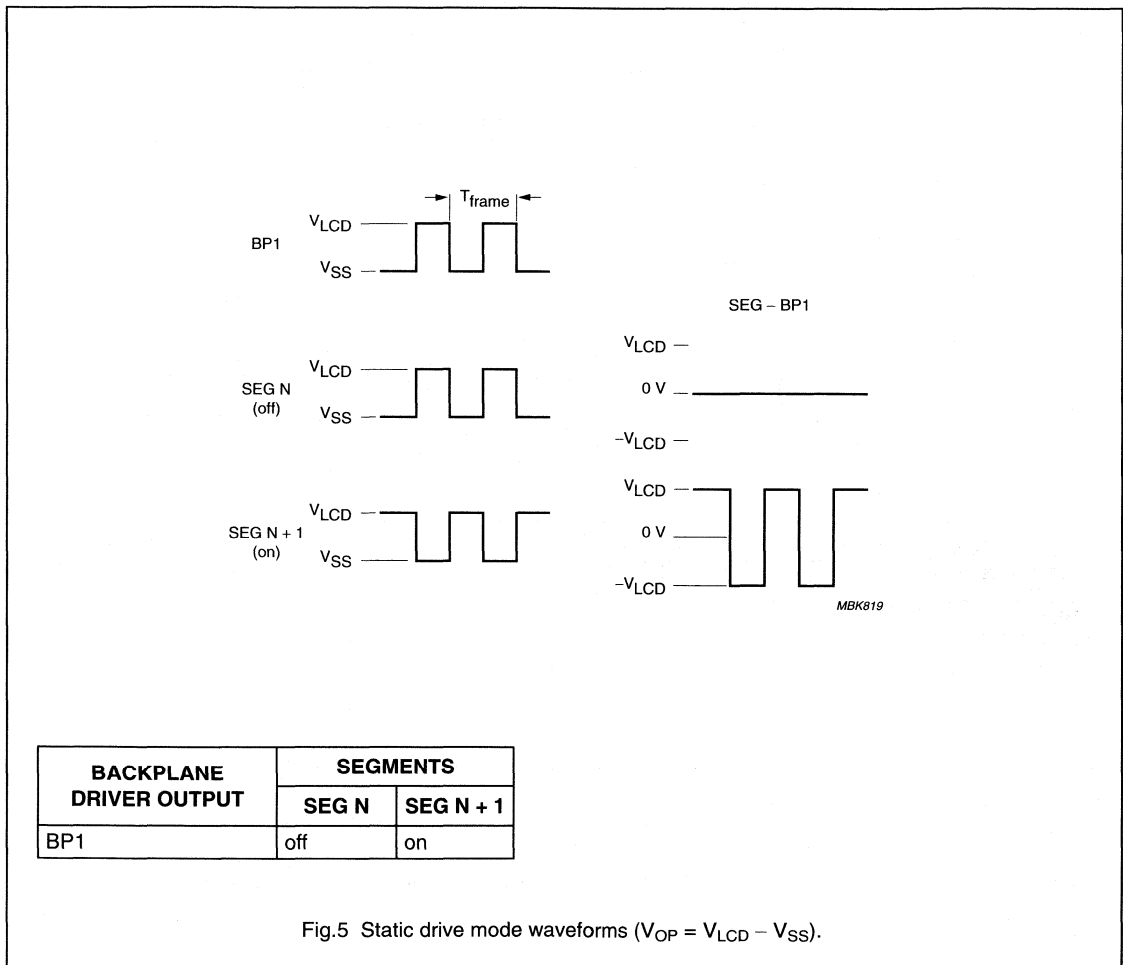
$T_{frame}$

BP1 $V_{LCD}$ $V_{SS}$

SEG – BP1

$V_{LCD}$

0 V

$-V_{LCD}$

SEG N (off) $V_{LCD}$ $V_{SS}$

SEG N + 1 (on) $V_{LCD}$ $V_{SS}$

$V_{LCD}$

0 V

$-V_{LCD}$

MBK819

| BACKPLANE DRIVER OUTPUT | SEGMENTS | |
|---|---|---|
| | SEG N | SEG N + 1 |
| BP1 | off | on |

Fig.5 Static drive mode waveforms ($V_{OP} = V_{LCD} - V_{SS}$).